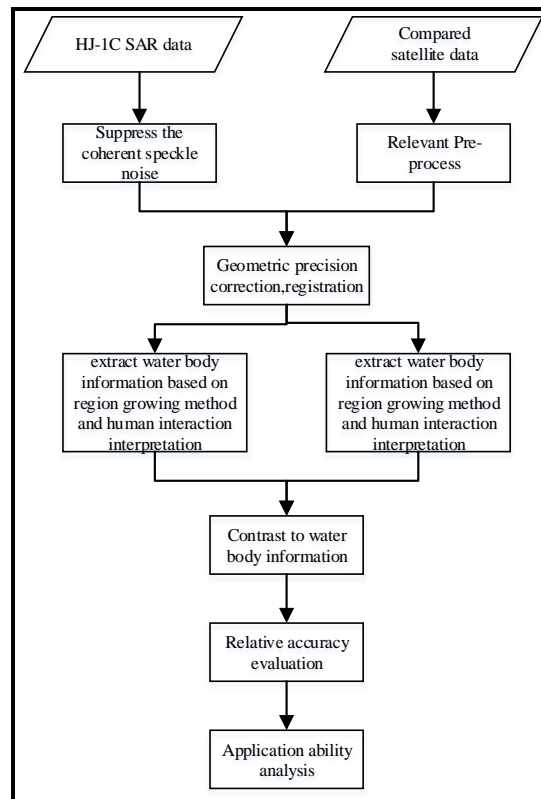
HJ-1C SAR data

Compared satellite data

Suppress the coherent speckle noise

Relevant Pre-process

Geometric precision correction,registration

extract water body information based on region growing method and human interaction interpretation

extract water body information based on region growing method and human interaction interpretation

Contrast to water body information

Relative accuracy evaluation

Application ability analysis